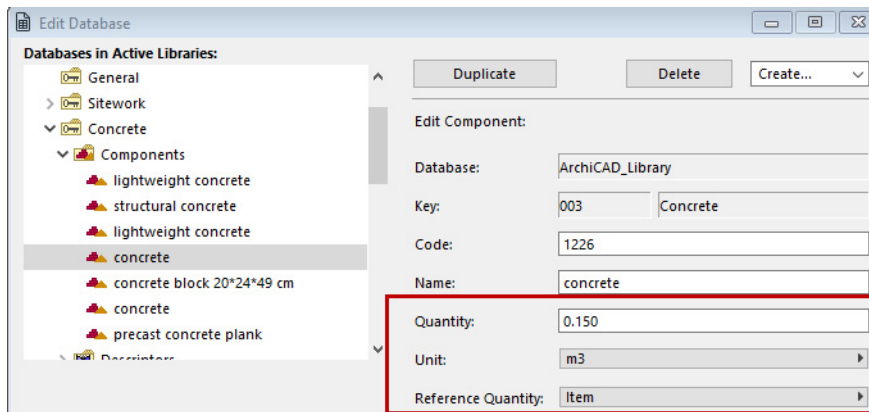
Edit Database

Databases in Active Libraries:

General
Sitework
Concrete
Components
lightweight concrete
structural concrete
lightweight concrete
concrete
concrete block 20*24*49 cm
concrete
precast concrete plank
Descriptors

Duplicate
Delete
Create...

Edit Component:

Database: ArchiCAD_Library
Key: 003 Concrete
Code: 1226
Name: concrete
Quantity: 0.150
Unit: m3
Reference Quantity: Item